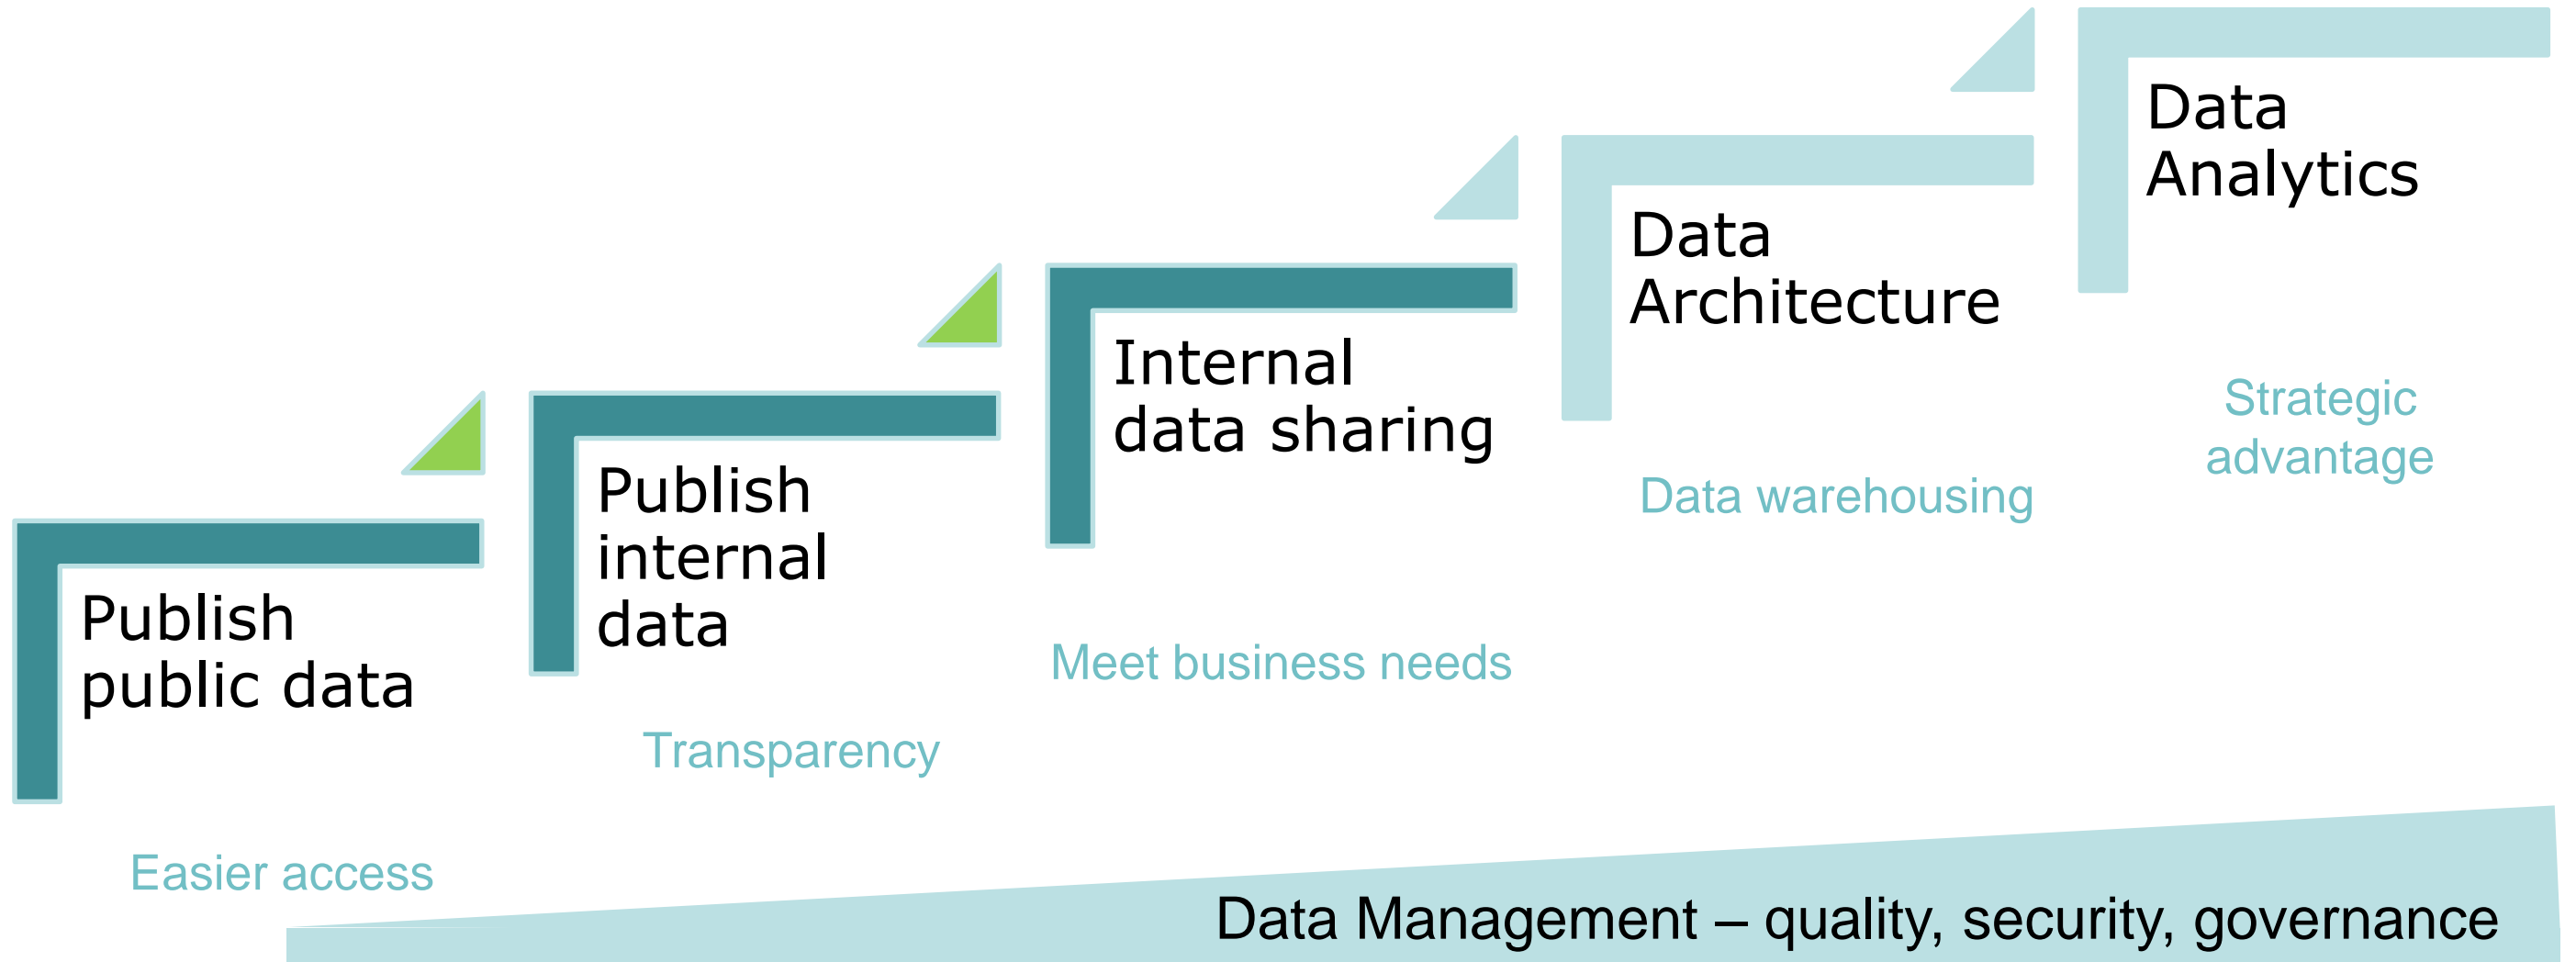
Publish public data

Easier access

Publish internal data

Transparency

Internal data sharing

Meet business needs

Data Architecture

Data warehousing

Data Analytics

Strategic advantage

Data Management – quality, security, governance